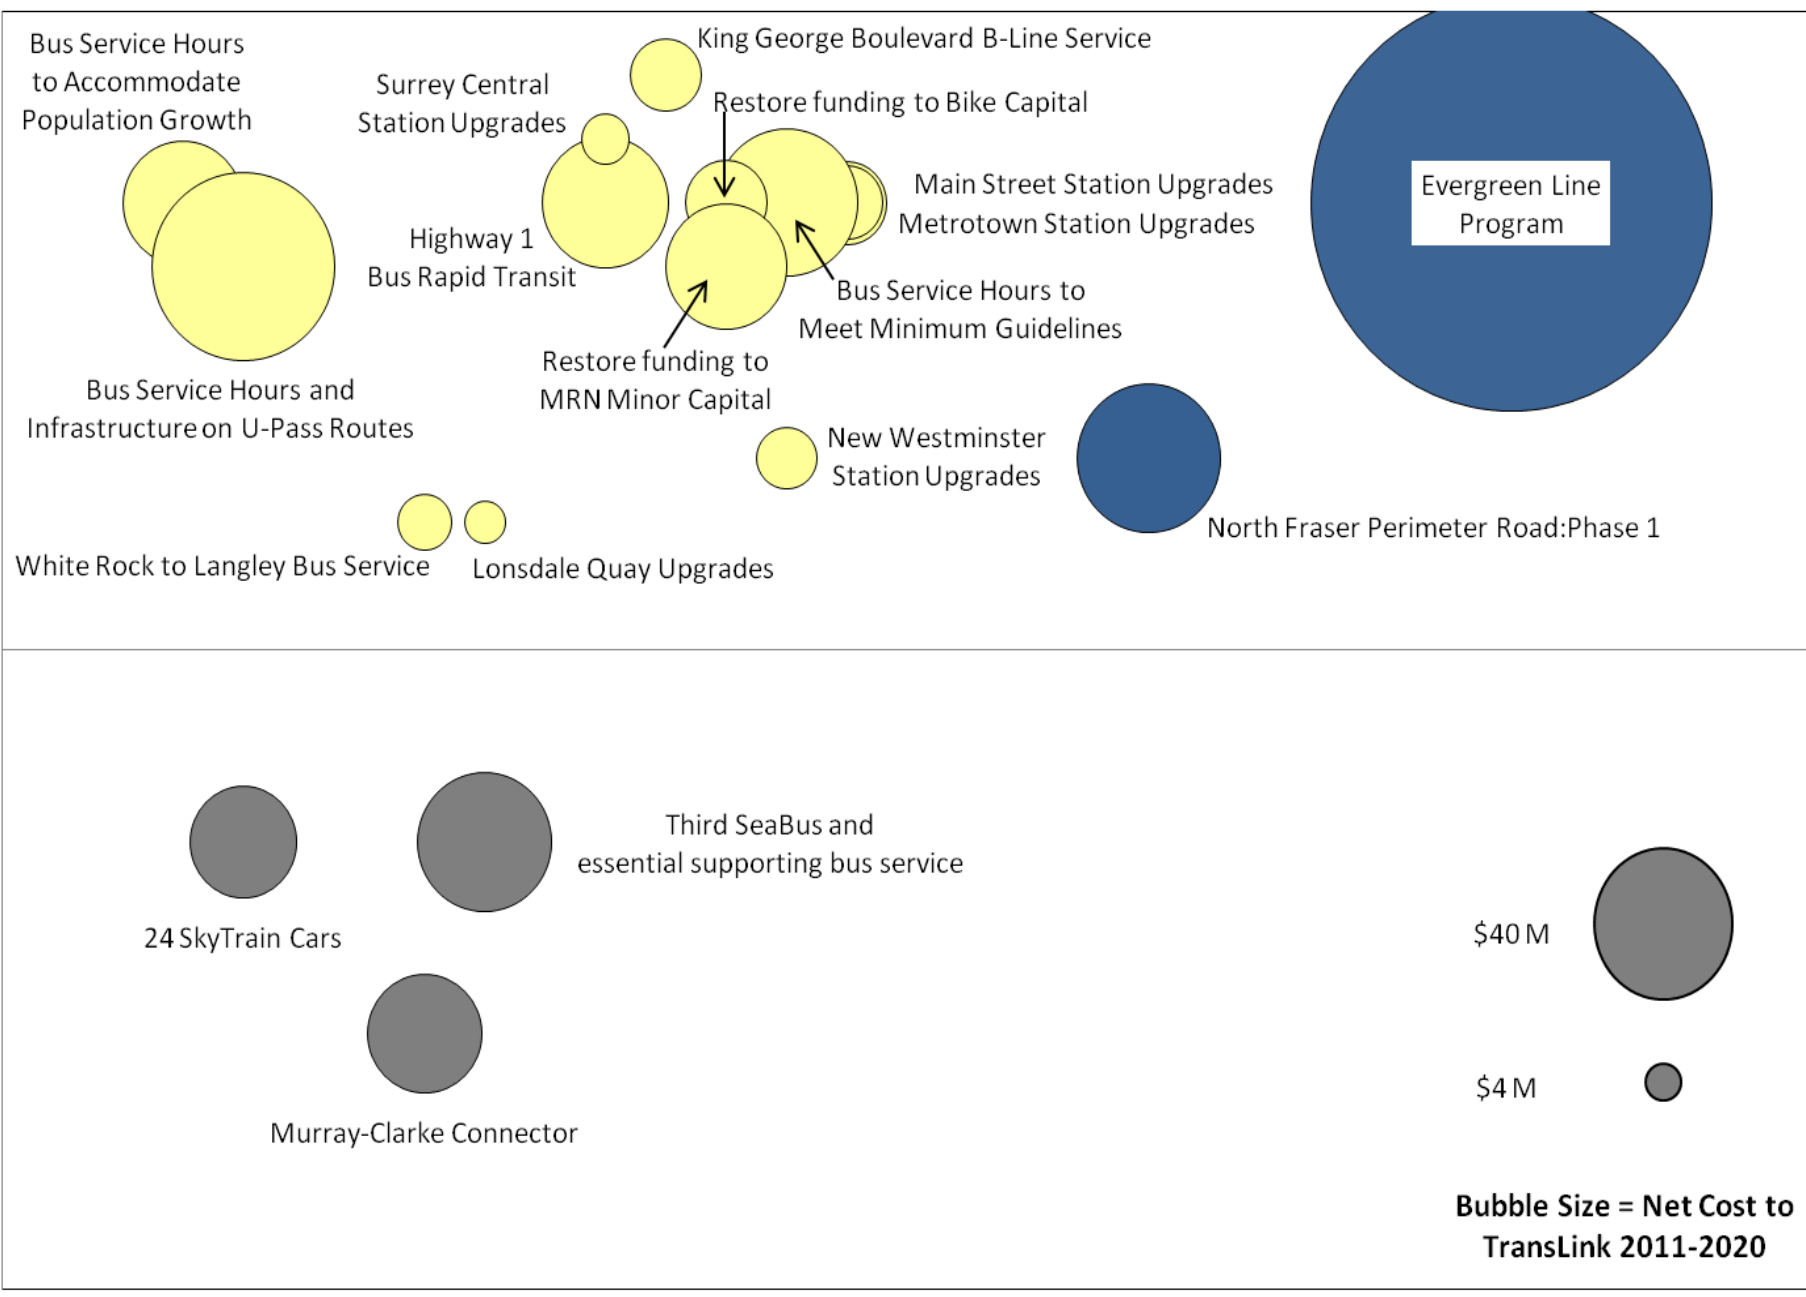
Bus Service Hours to Accommodate Population Growth

Surrey Central Station Upgrades

King George Boulevard B-Line Service

Restore funding to Bike Capital

Main Street Station Upgrades

Metrotown Station Upgrades

Evergreen Line Program

Highway 1 Bus Rapid Transit

Bus Service Hours to Meet Minimum Guidelines

Restore funding to MRN Minor Capital

Bus Service Hours and Infrastructure on U-Pass Routes

New Westminster Station Upgrades

North Fraser Perimeter Road:Phase 1

White Rock to Langley Bus Service

Lonsdale Quay Upgrades

Third SeaBus and essential supporting bus service

24 SkyTrain Cars

$40 M

Murray-Clarke Connector

$4 M

Bubble Size = Net Cost to TransLink 2011-2020